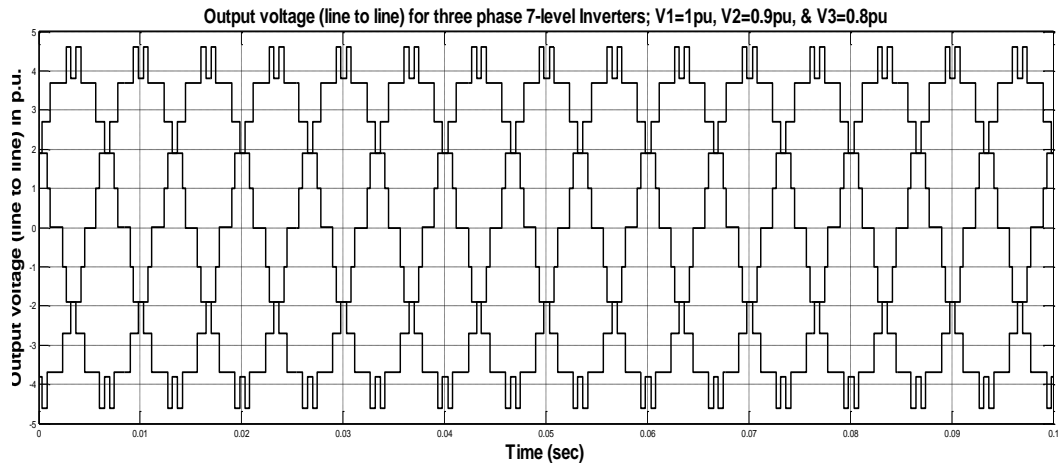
Output voltage (line to line) for three phase 7-level Inverters; V1=1pu, V2=0.9pu, & V3=0.8pu

Output voltage (line to line) in p.u.

5
4
3
2
1
0
-1
-2
-3
-4
-5

0
0.01
0.02
0.03
0.04
0.05
0.06
0.07
0.08
0.09
0.1

Time (sec)